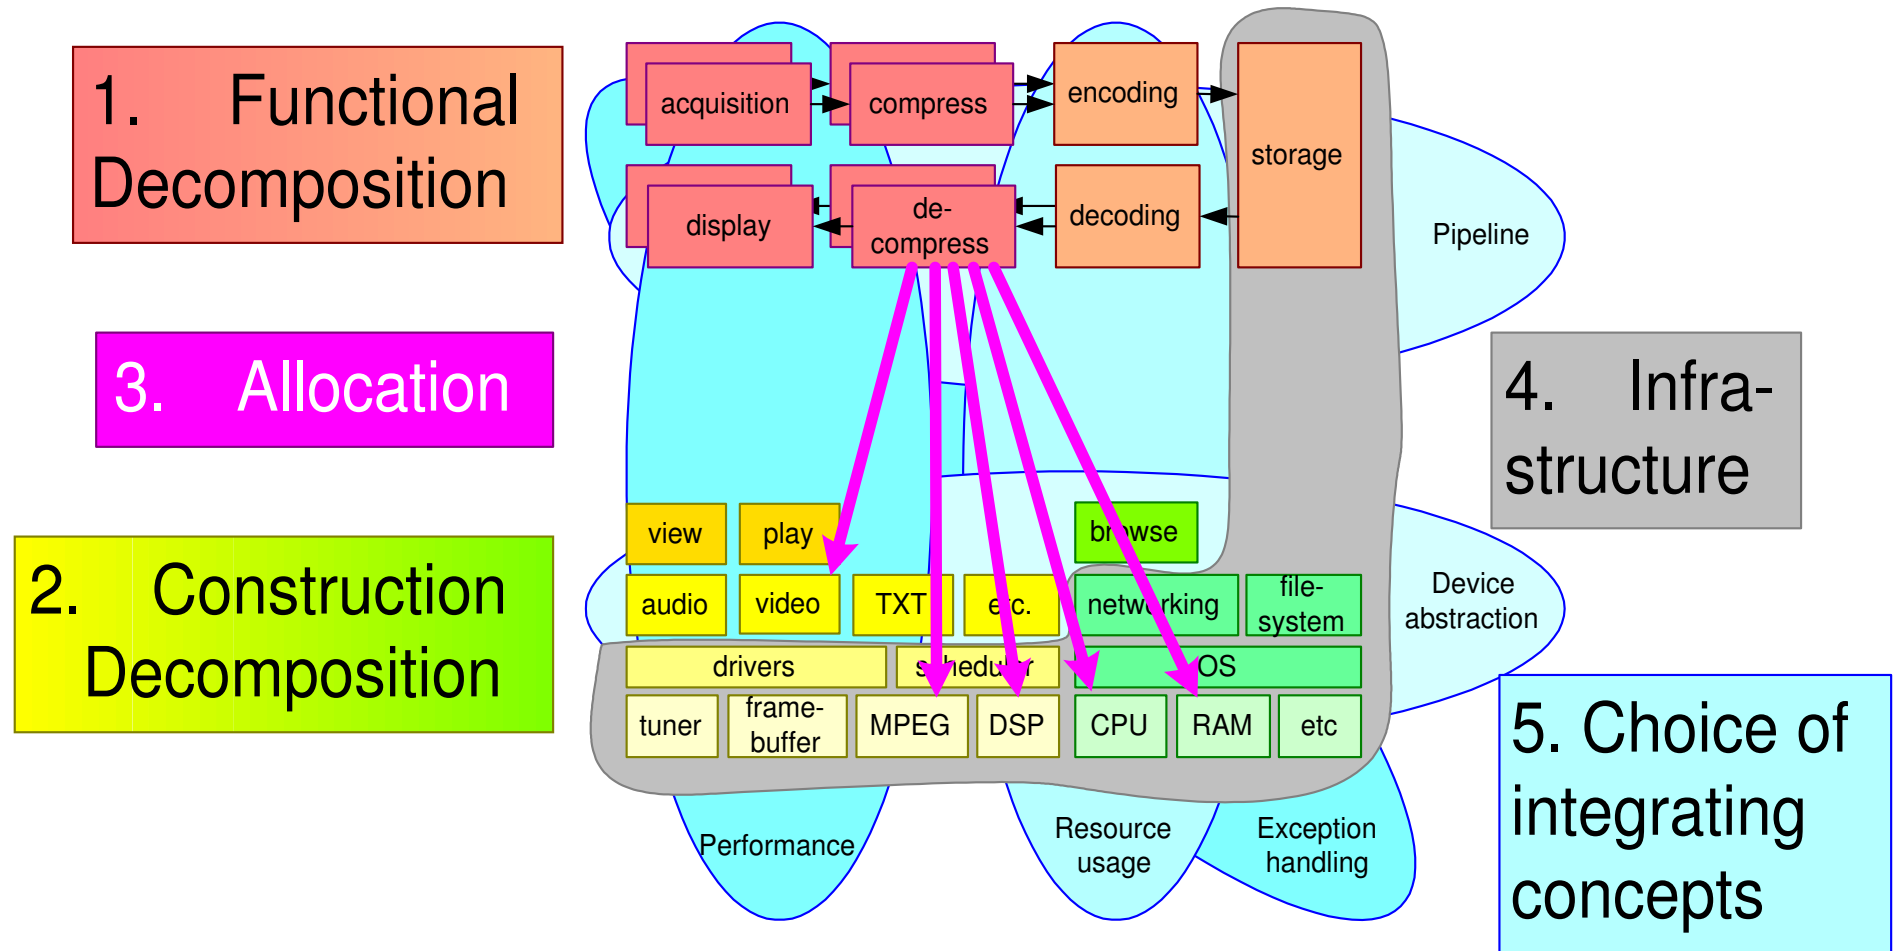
1. Functional Decomposition

3. Allocation

2. Construction Decomposition

acquisition

compress

encoding

storage

display

de-compress

decoding

Pipeline

4. Infra-structure

view

play

br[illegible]wse

audio

video

TXT

e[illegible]c.

netw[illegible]rking

file-system

Device abstraction

drivers

s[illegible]hedu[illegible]r

OS

tuner

frame-buffer

MPEG

DSP

CPU

RAM

etc

5. Choice of integrating concepts

Performance

Resource usage

Exception handling